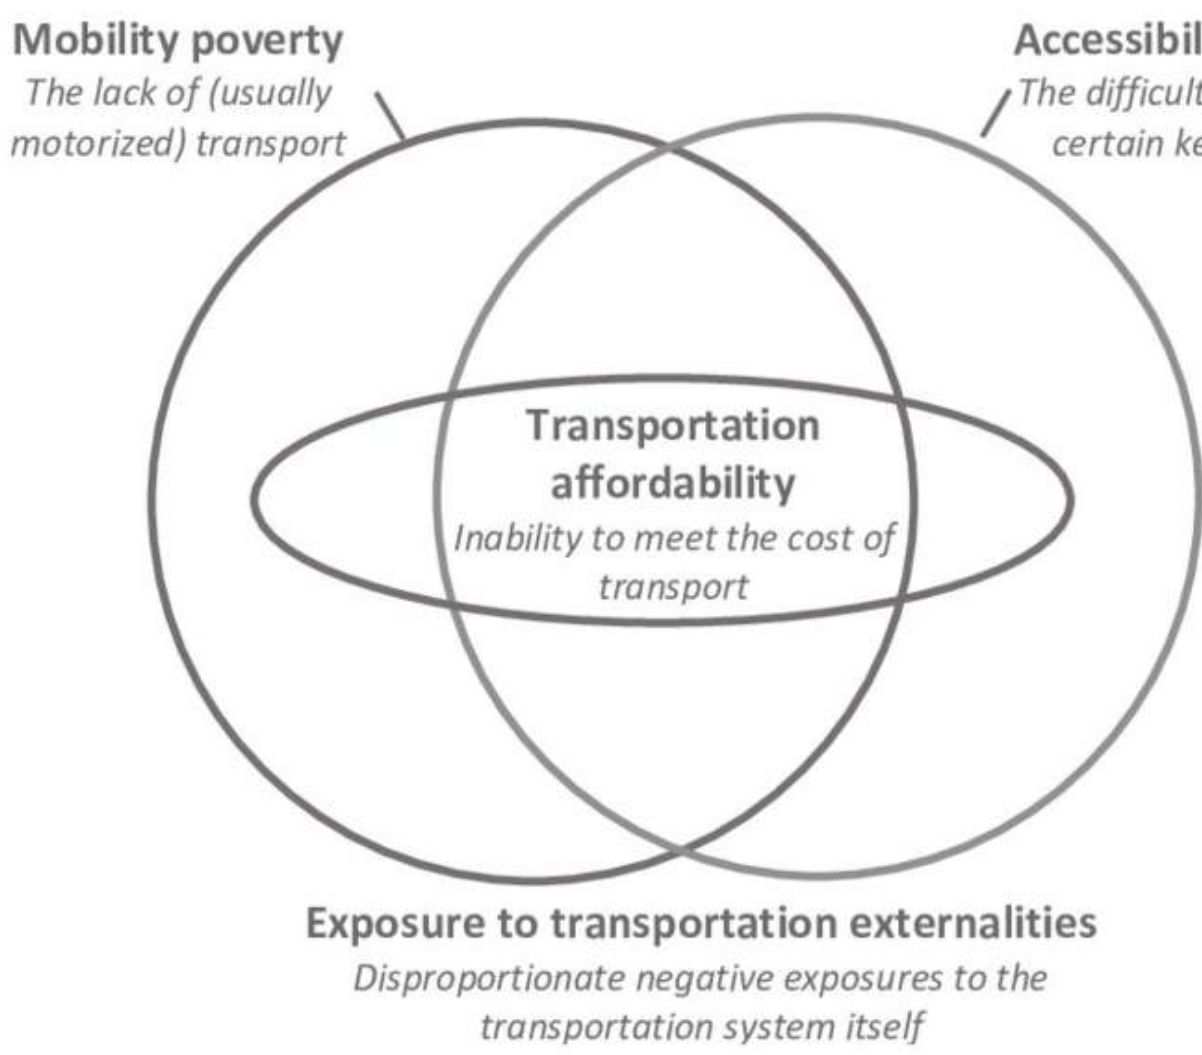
Mobility poverty
The lack of (usually motorized) transport

Accessibil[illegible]
The difficult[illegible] certain ke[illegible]

Transportation affordability
Inability to meet the cost of transport

Exposure to transportation externalities
Disproportionate negative exposures to the transportation system itself